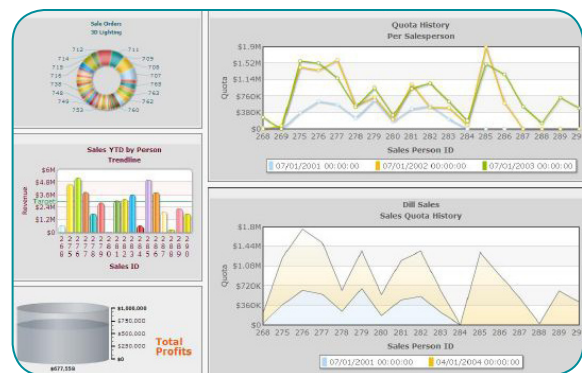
Sale Order
3D Lighting

712 711 714 709 715 716 718 716 707 738 748 749 750 753 760 762 763

Sales YTD by Person
Trendline

$6M
$4.8M
$3.6M
$2.4M
$1.2M
$0

Revenue
Target

2 6 8
2 7 5
2 7 6
2 8 1
2 7 9
2 8 0
2 8 1
2 8 2
2 8 3
2 8 4
2 8 5
2 8 6
2 8 7
2 8 8
2 8 9
2 9 0

Sales ID

$1,000,000
$750,000
$500,000
$250,000
$0
$677,558

Total Profits

Quota History
Per Salesperson

$1.9M
$1.52M
$1.14M
$760K
$380K
$0

Quota

268 269 275 276 277 278 279 280 281 282 283 284 285 286 287 288 289 29

Sales Person ID

07/01/2001 00:00:00
07/01/2002 00:00:00
07/01/2003 00:00:00

Dill Sales
Sales Quota History

$1.8M
$1.44M
$1.08M
$720K
$360K
$0

Quota

268 275 276 277 278 279 280 281 282 283 284 285 286 287 288 289 290

Sales Person ID

07/01/2001 00:00:00
04/01/2004 00:00:00